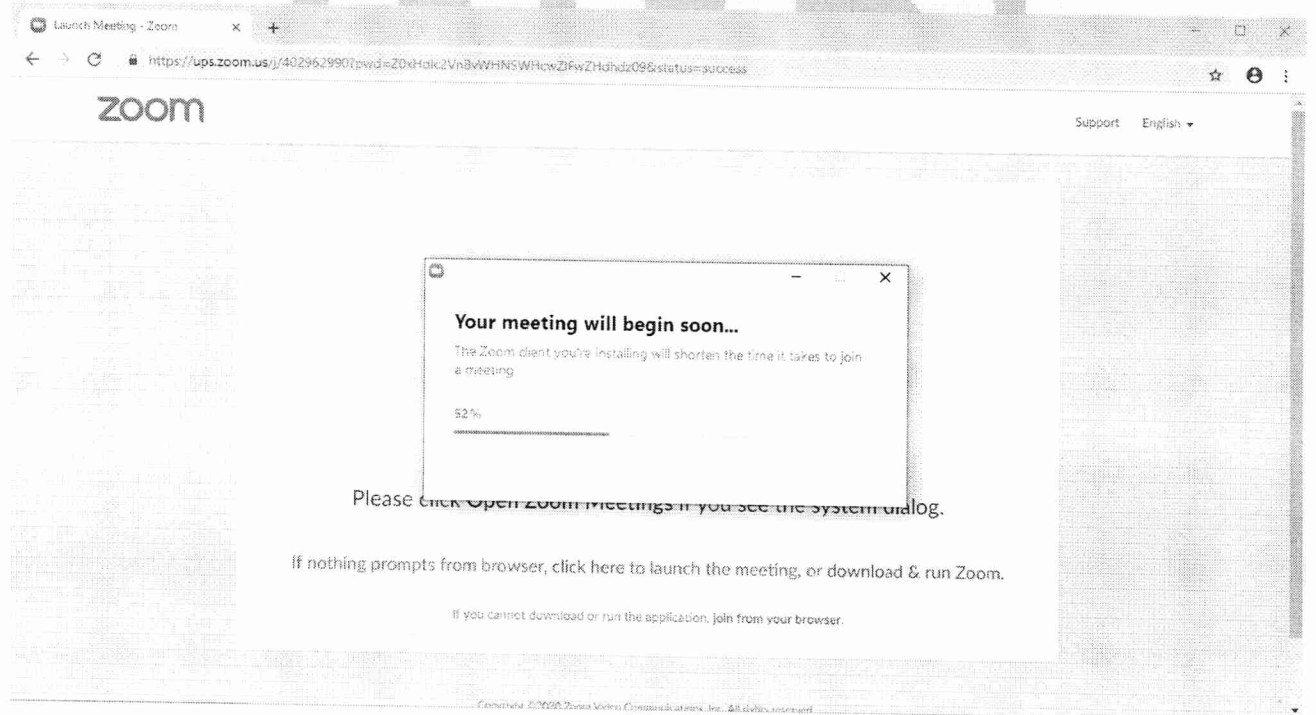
Launch Meeting - Zoom ×

https://ups.zoom.us/j/402962990?pwd=Z0xHdk2VnBvWHNSWHcwZlFwZHdhdz09&status=success

zoom

Support English

Your meeting will begin soon...

The Zoom client you're installing will shorten the time it takes to join a meeting

52%

Please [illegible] if you see the system dialog.

If nothing prompts from browser, click here to launch the meeting, or download & run Zoom.

If you cannot download or run the application, join from your browser.

Copyright ©2020 Zoom Video Communications, Inc. All rights reserved.